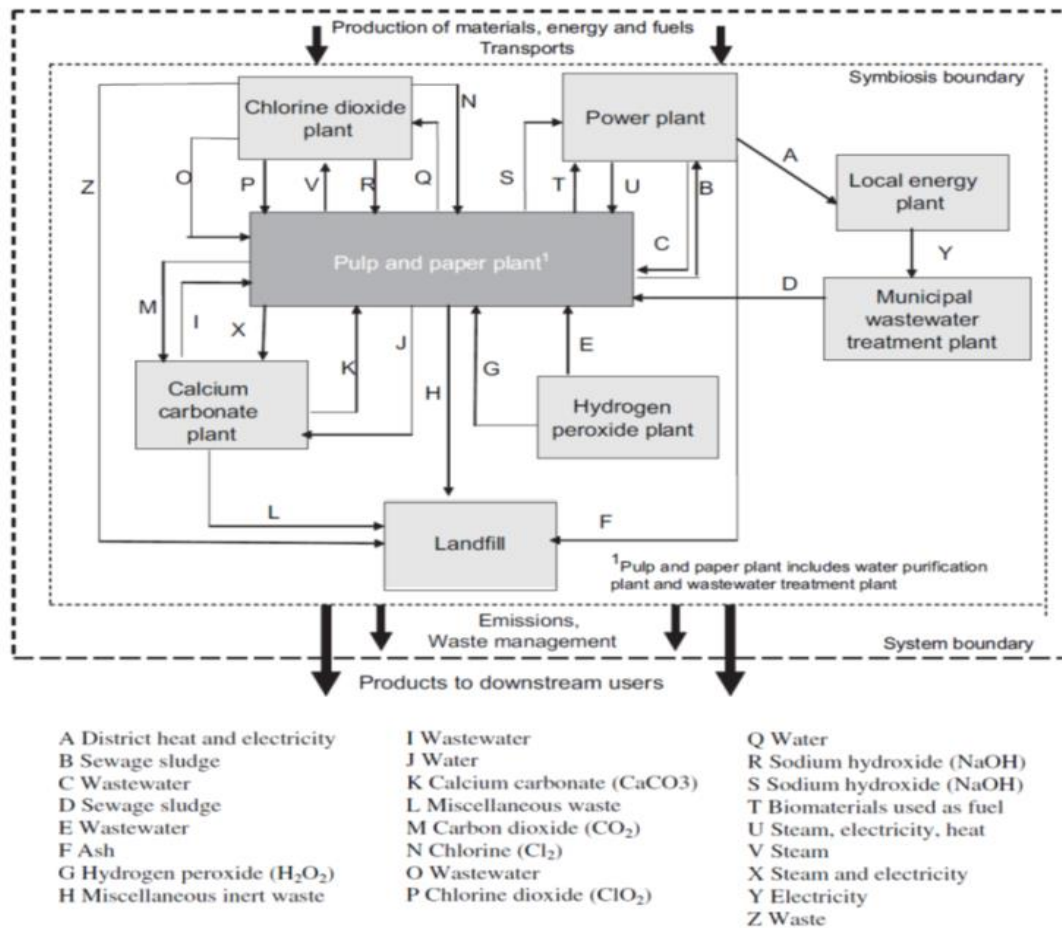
Production of materials, energy and fuels
Transports

Symbiosis boundary

Chlorine dioxide plant

N

Power plant

A

Local energy plant

Z

O

P

V

R

Q

S

T

U

B

C

Pulp and paper plant$^1$

Y

D

Municipal wastewater treatment plant

M

I

X

K

J

E

Calcium carbonate plant

H

G

Hydrogen peroxide plant

L

F

Landfill

$^1$Pulp and paper plant includes water purification plant and wastewater treatment plant

Emissions,
Waste management

System boundary

Products to downstream users

A District heat and electricity
B Sewage sludge
C Wastewater
D Sewage sludge
E Wastewater
F Ash
G Hydrogen peroxide ($H_2O_2$)
H Miscellaneous inert waste

I Wastewater
J Water
K Calcium carbonate (CaCO3)
L Miscellaneous waste
M Carbon dioxide ($CO_2$)
N Chlorine ($Cl_2$)
O Wastewater
P Chlorine dioxide ($ClO_2$)

Q Water
R Sodium hydroxide (NaOH)
S Sodium hydroxide (NaOH)
T Biomaterials used as fuel
U Steam, electricity, heat
V Steam
X Steam and electricity
Y Electricity
Z Waste